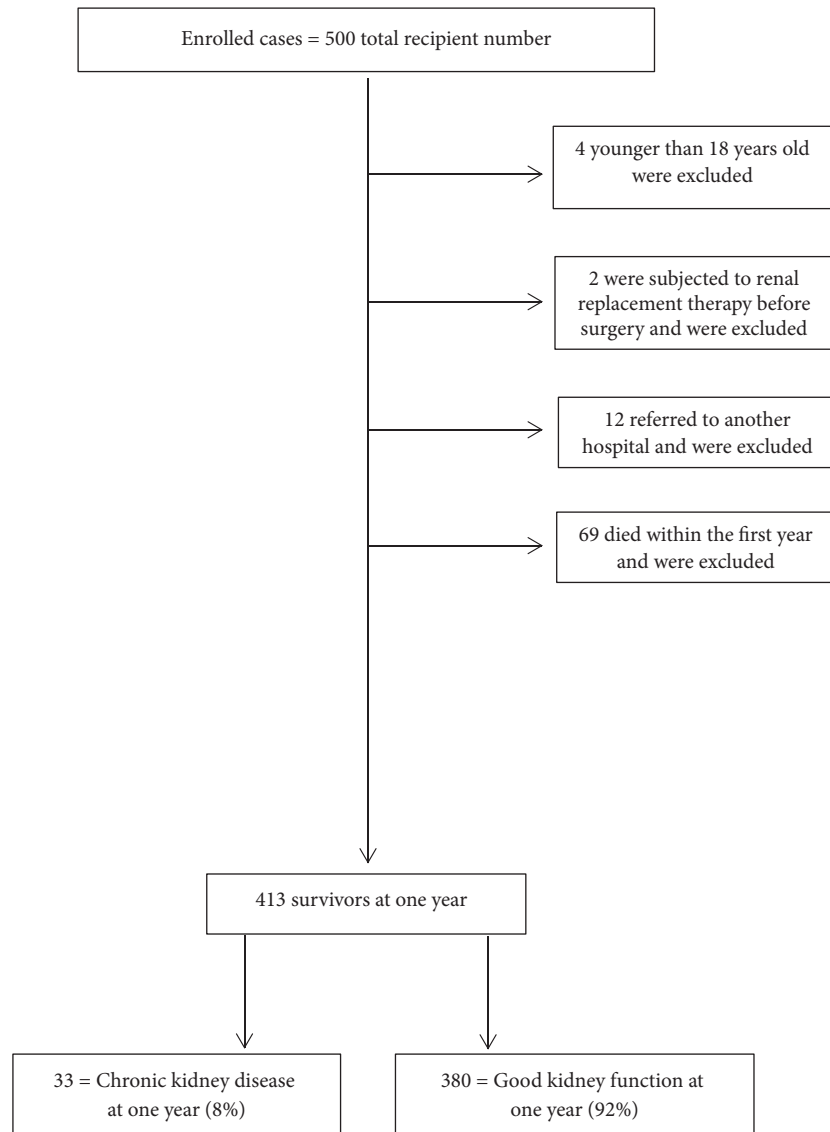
Enrolled cases = 500 total recipient number

4 younger than 18 years old were excluded

2 were subjected to renal replacement therapy before surgery and were excluded

12 referred to another hospital and were excluded

69 died within the first year and were excluded

413 survivors at one year

33 = Chronic kidney disease at one year (8%)

380 = Good kidney function at one year (92%)